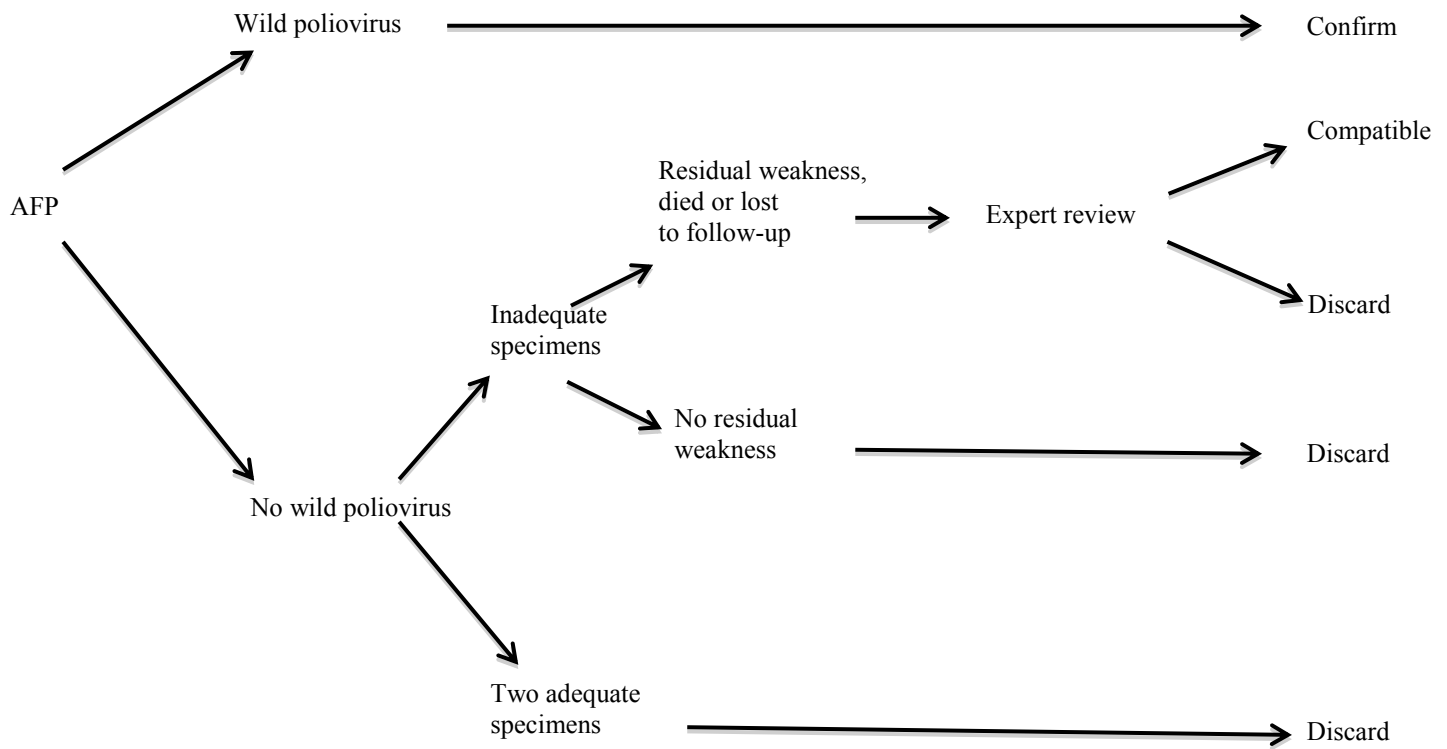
Wild poliovirus

Confirm

Compatible

Residual weakness, died or lost to follow-up

AFP

Expert review

Discard

Inadequate specimens

No residual weakness

Discard

No wild poliovirus

Two adequate specimens

Discard